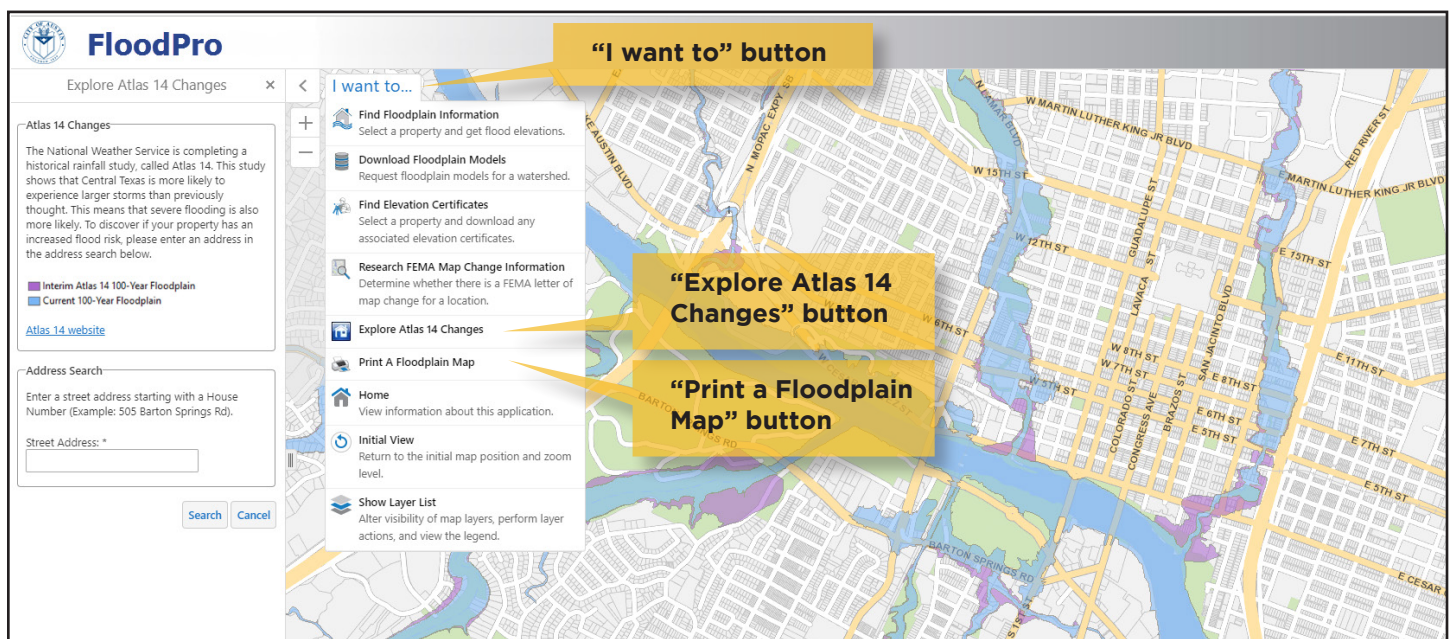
FloodPro

Explore Atlas 14 Changes ×

Atlas 14 Changes

The National Weather Service is completing a historical rainfall study, called Atlas 14. This study shows that Central Texas is more likely to experience larger storms than previously thought. This means that severe flooding is also more likely. To discover if your property has an increased flood risk, please enter an address in the address search below.

Interim Atlas 14 100-Year Floodplain
Current 100-Year Floodplain

Atlas 14 website

Address Search

Enter a street address starting with a House Number (Example: 505 Barton Springs Rd).

Street Address: *

Search Cancel

I want to...

Find Floodplain Information
Select a property and get flood elevations.

Download Floodplain Models
Request floodplain models for a watershed.

Find Elevation Certificates
Select a property and download any associated elevation certificates.

Research FEMA Map Change Information
Determine whether there is a FEMA letter of map change for a location.

Explore Atlas 14 Changes

Print A Floodplain Map

Home
View information about this application.

Initial View
Return to the initial map position and zoom level.

Show Layer List
Alter visibility of map layers, perform layer actions, and view the legend.

"I want to" button

"Explore Atlas 14 Changes" button

"Print a Floodplain Map" button

W MARTIN LUTHER KING JR BLVD
N LAMAR BLVD
N MOPAC EXPY SB
LAKE AUSTIN BLVD
W 15TH ST
W 12TH ST
GUADALUPE ST
LAVACA ST
W 6TH ST
W 8TH ST
W 7TH ST
W 5TH ST
COLORADO ST
CONGRESS AVE
BRAZOS ST
SAN JACINTO BLVD
E 8TH ST
E 6TH ST
E 5TH ST
E 11TH ST
E 15TH ST
E MARTIN LUTHER KING JR BLVD
RED RIVER ST
E 7TH ST
E 5TH ST
BARTON SPRINGS RD
E CESAR